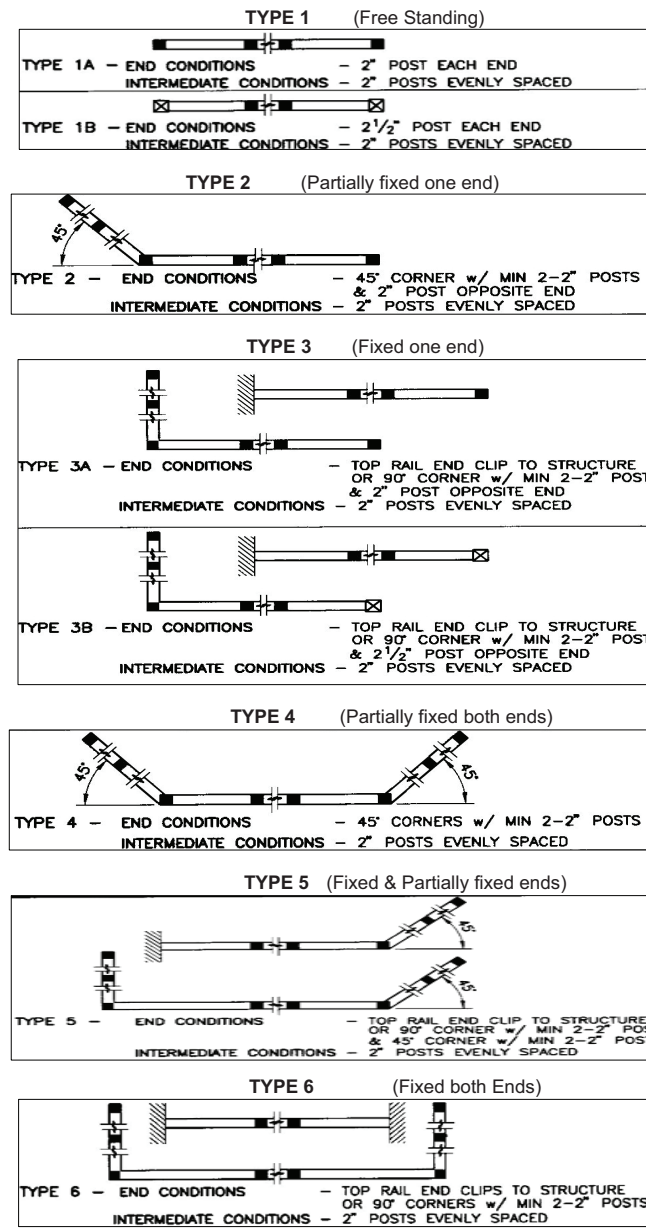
TYPE 1 (Free Standing)

TYPE 1A – END CONDITIONS – 2" POST EACH END
INTERMEDIATE CONDITIONS – 2" POSTS EVENLY SPACED

TYPE 1B – END CONDITIONS – $2\frac{1}{2}$" POST EACH END
INTERMEDIATE CONDITIONS – 2" POSTS EVENLY SPACED

TYPE 2 (Partially fixed one end)

45°

TYPE 2 – END CONDITIONS – 45° CORNER w/ MIN 2–2" POSTS & 2" POST OPPOSITE END
INTERMEDIATE CONDITIONS – 2" POSTS EVENLY SPACED

TYPE 3 (Fixed one end)

TYPE 3A – END CONDITIONS – TOP RAIL END CLIP TO STRUCTURE OR 90° CORNER w/ MIN 2–2" POST & 2" POST OPPOSITE END
INTERMEDIATE CONDITIONS – 2" POSTS EVENLY SPACED

TYPE 3B – END CONDITIONS – TOP RAIL END CLIP TO STRUCTURE OR 90° CORNER w/ MIN 2–2" POST & $2\frac{1}{2}$" POST OPPOSITE END
INTERMEDIATE CONDITIONS – 2" POSTS EVENLY SPACED

TYPE 4 (Partially fixed both ends)

45° 45°

TYPE 4 – END CONDITIONS – 45° CORNERS w/ MIN 2–2" POSTS
INTERMEDIATE CONDITIONS – 2" POSTS EVENLY SPACED

TYPE 5 (Fixed & Partially fixed ends)

45° 45°

TYPE 5 – END CONDITIONS – TOP RAIL END CLIP TO STRUCTURE OR 90° CORNER w/ MIN 2–2" POS & 45° CORNER w/ MIN 2–2" POS
INTERMEDIATE CONDITIONS – 2" POSTS EVENLY SPACED

TYPE 6 (Fixed both Ends)

TYPE 6 – END CONDITIONS – TOP RAIL END CLIPS TO STRUCTURE OR 90° CORNERS w/ MIN 2–2" POSTS
INTERMEDIATE CONDITIONS – 2" POSTS EVENLY SPACED